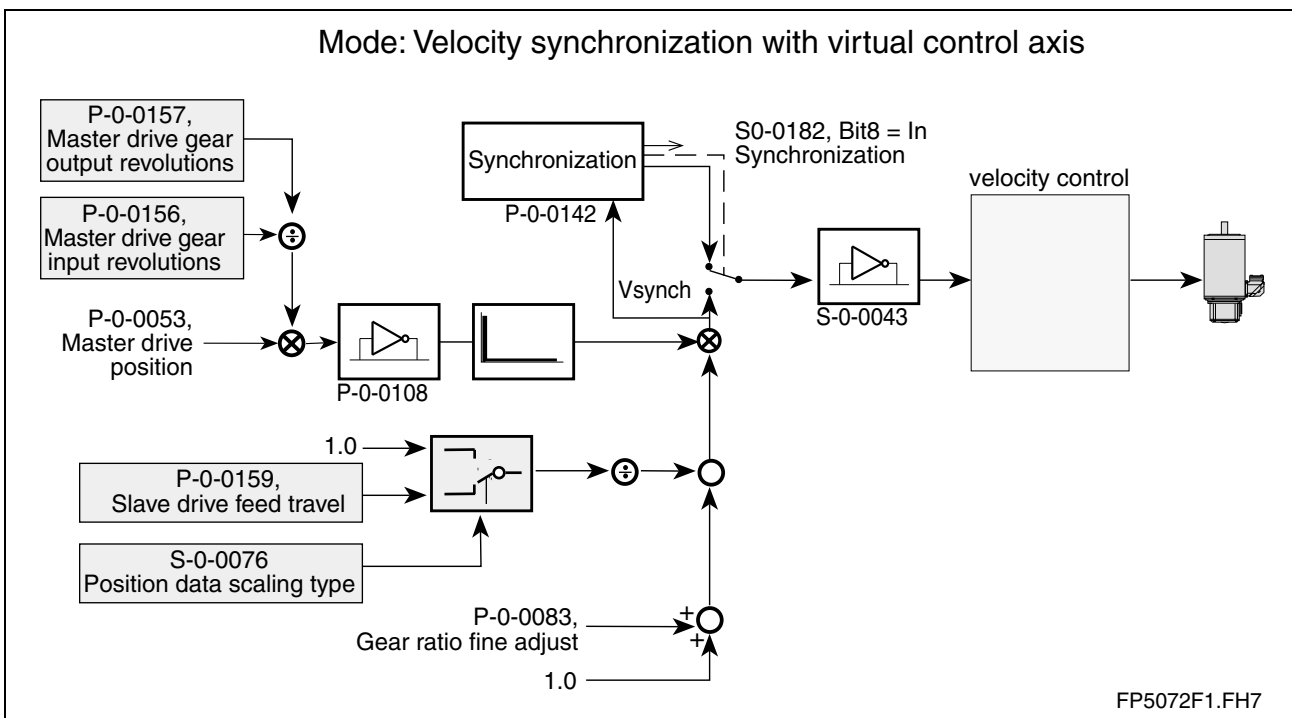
Mode: Velocity synchronization with virtual control axis

P-0-0157, Master drive gear output revolutions

P-0-0156, Master drive gear input revolutions

P-0-0053, Master drive position

Synchronization

P-0-0142

S0-0182, Bit8 = In Synchronization

velocity control

Vsynch

S-0-0043

P-0-0108

1.0

P-0-0159, Slave drive feed travel

S-0-0076 Position data scaling type

P-0-0083, Gear ratio fine adjust

+
+

1.0

FP5072F1.FH7